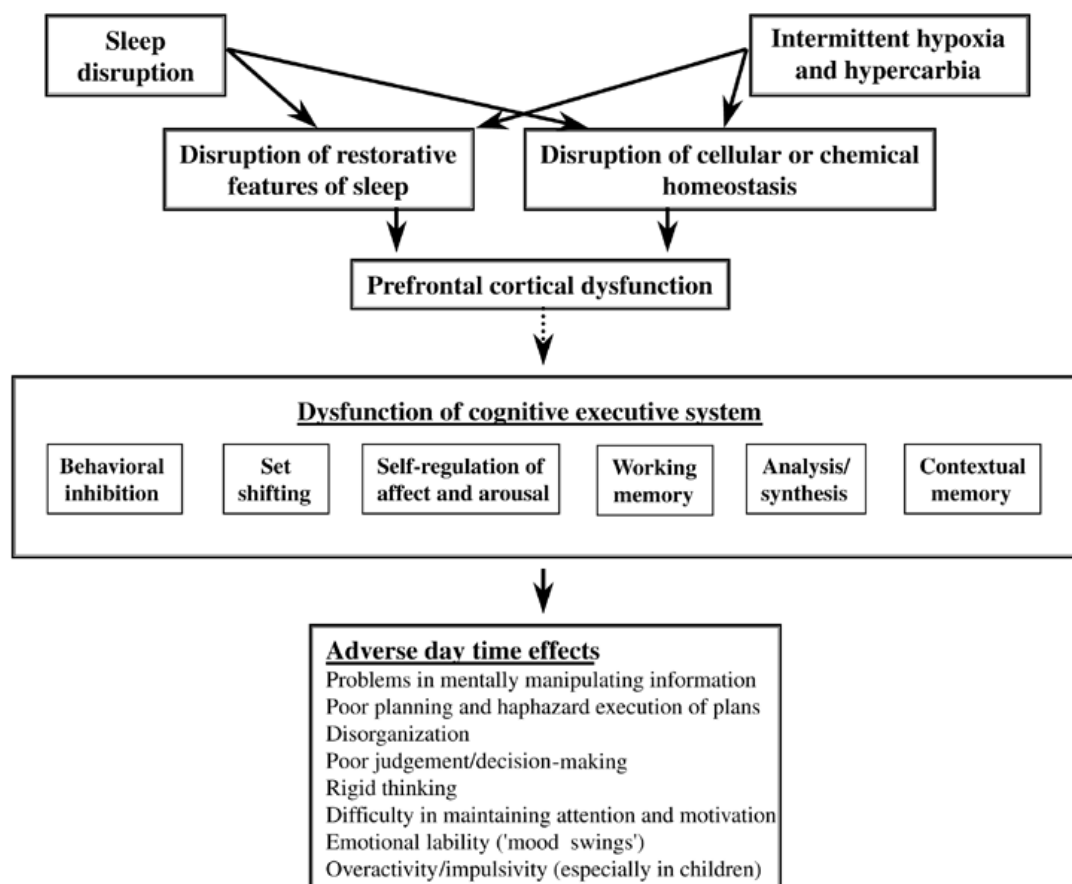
Sleep disruption

Intermittent hypoxia and hypercarbia

Disruption of restorative features of sleep

Disruption of cellular or chemical homeostasis

Prefrontal cortical dysfunction

Dysfunction of cognitive executive system

Behavioral inhibition

Set shifting

Self-regulation of affect and arousal

Working memory

Analysis/ synthesis

Contextual memory

Adverse day time effects
Problems in mentally manipulating information
Poor planning and haphazard execution of plans
Disorganization
Poor judgement/decision-making
Rigid thinking
Difficulty in maintaining attention and motivation
Emotional lability ('mood swings')
Overactivity/impulsivity (especially in children)